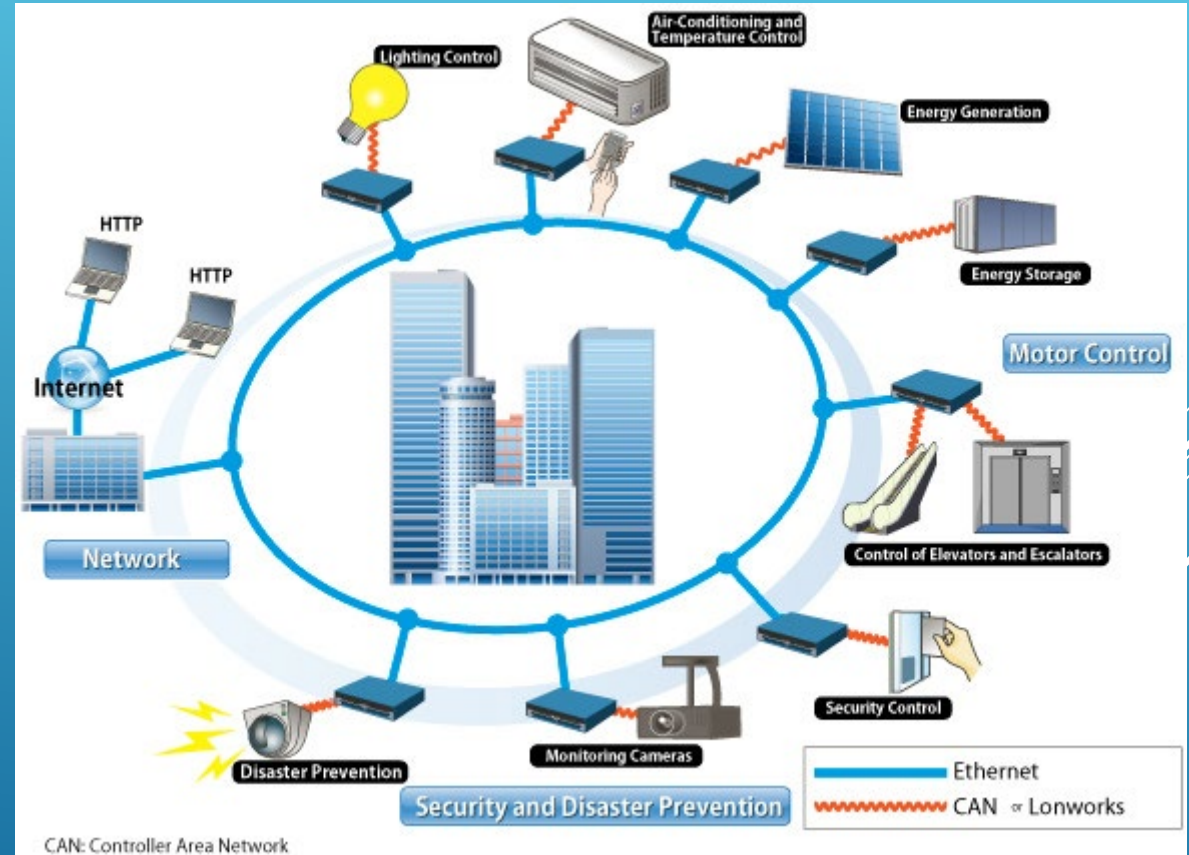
Lighting Control

Air-Conditioning and Temperature Control

Energy Generation

Energy Storage

Motor Control

HTTP

HTTP

Internet

Network

Control of Elevators and Escalators

Security Control

Disaster Prevention

Monitoring Cameras

Security and Disaster Prevention

Ethernet

CAN or Lonworks

CAN: Controller Area Network